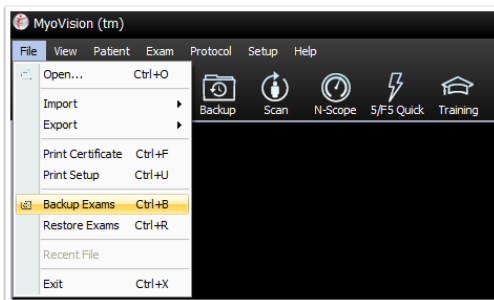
MyoVision (tm)

File View Patient Exam Protocol Setup Help

Open... Ctrl+O
Import
Export
Print Certificate Ctrl+F
Print Setup Ctrl+U
Backup Exams Ctrl+B
Restore Exams Ctrl+R
Recent File
Exit Ctrl+X

Backup Scan N-Scope 5/F5 Quick Training